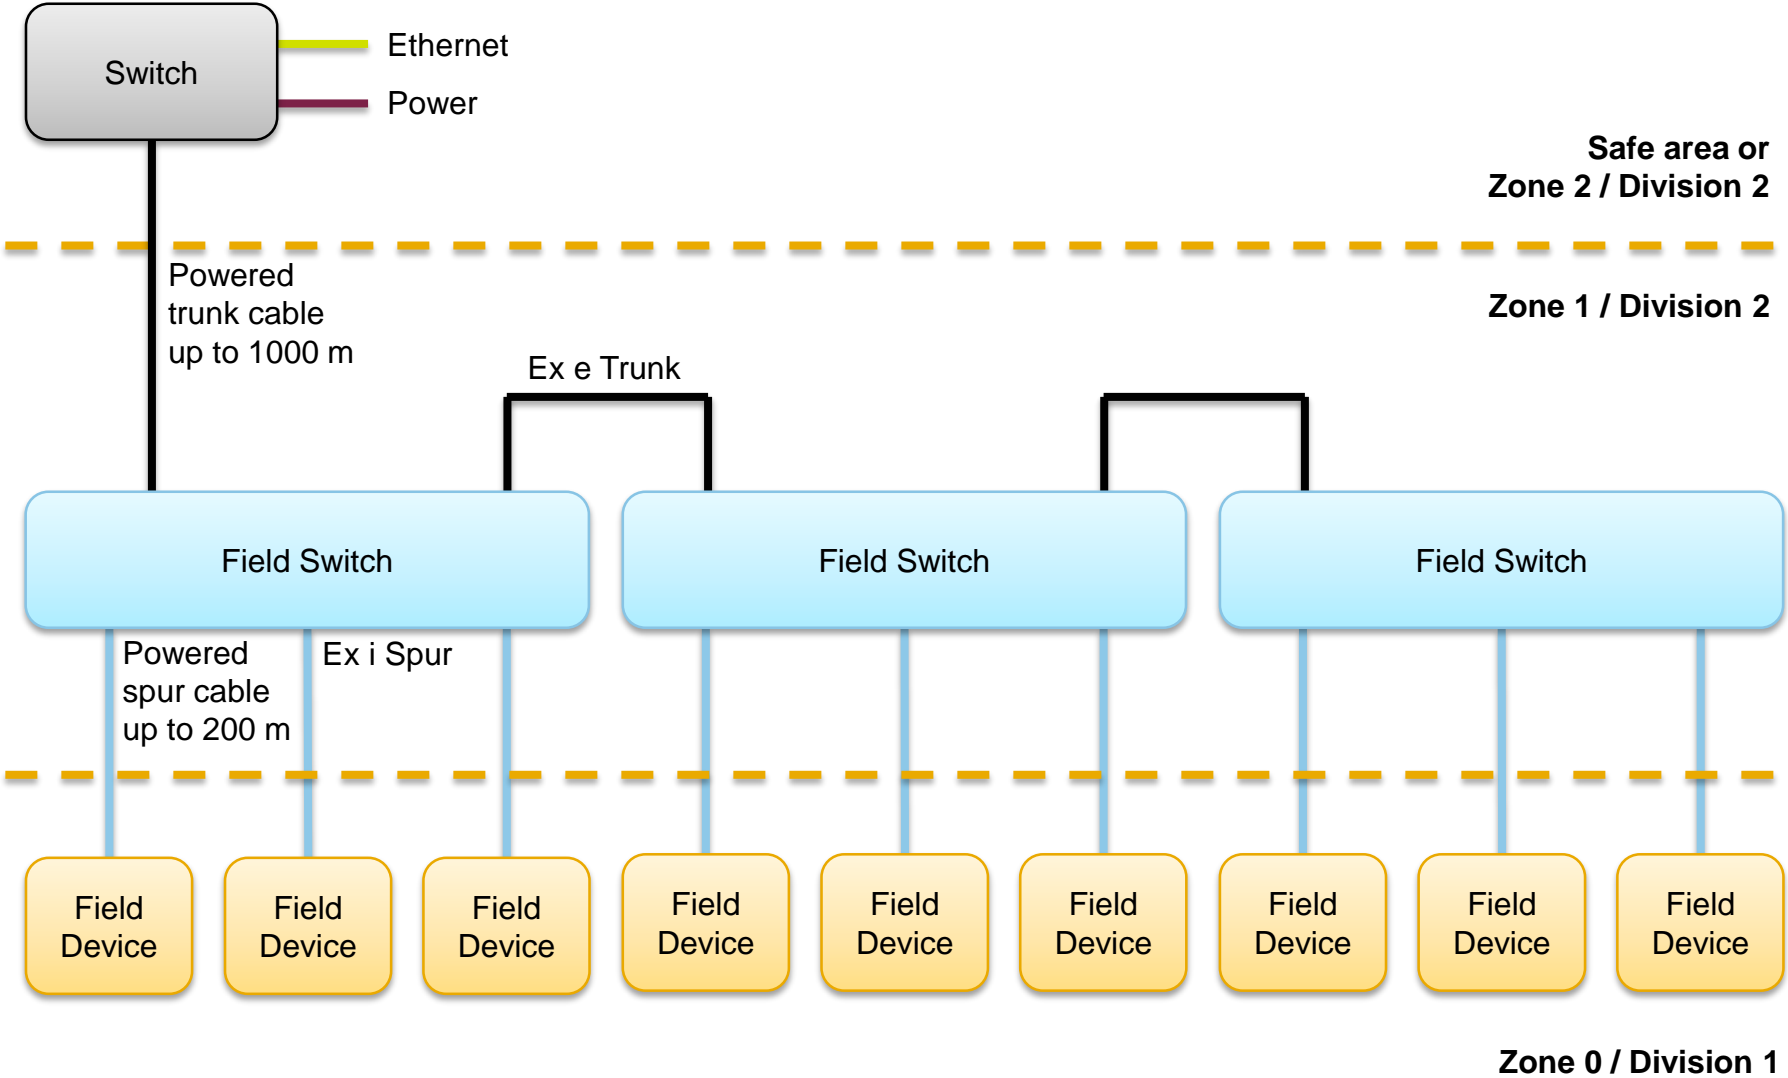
Switch

Ethernet

Power

Safe area or
Zone 2 / Division 2

Powered trunk cable up to 1000 m

Zone 1 / Division 2

Ex e Trunk

Field Switch

Field Switch

Field Switch

Powered spur cable up to 200 m

Ex i Spur

Field Device

Field Device

Field Device

Field Device

Field Device

Field Device

Field Device

Field Device

Field Device

Zone 0 / Division 1